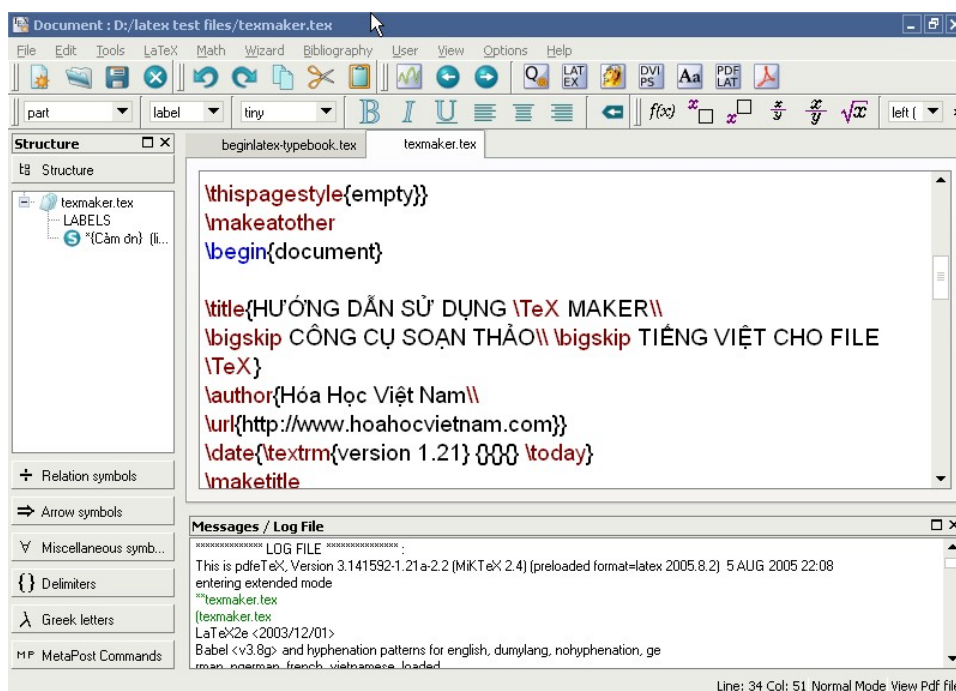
Document : D:/latex test files/texmaker.tex

File Edit Tools LaTeX Math Wizard Bibliography User View Options Help

LAT EX DVI PS Aa PDF LAT

part label tiny

f(x)

left (

Structure

Structure

texmaker.tex
LABELS
*{Cảm ơn} (li...

beginlatex-typebook.tex texmaker.tex

\thispagestyle{empty}}
\makeatother
\begin{document}

\title{HƯỚNG DẪN SỬ DỤNG \TeX MAKER\\
\bigskip CÔNG CỤ SOẠN THẢO\\ \bigskip TIẾNG VIỆT CHO FILE \TeX}
\author{Hóa Học Việt Nam\\
\url{http://www.hoahocvietnam.com}}
\date{\textrm{version 1.21} {}{}{} \today}
\maketitle

Relation symbols

Arrow symbols

Miscellaneous symb...

Delimiters

Greek letters

MetaPost Commands

Messages / Log File

************** LOG FILE ************** :
This is pdfeTeX, Version 3.141592-1.21a-2.2 (MiKTeX 2.4) (preloaded format=latex 2005.8.2) 5 AUG 2005 22:08
entering extended mode
**texmaker.tex
(texmaker.tex
LaTeX2e <2003/12/01>
Babel <v3.8g> and hyphenation patterns for english, dumylang, nohyphenation, ge
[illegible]

Line: 34 Col: 51 Normal Mode View Pdf file